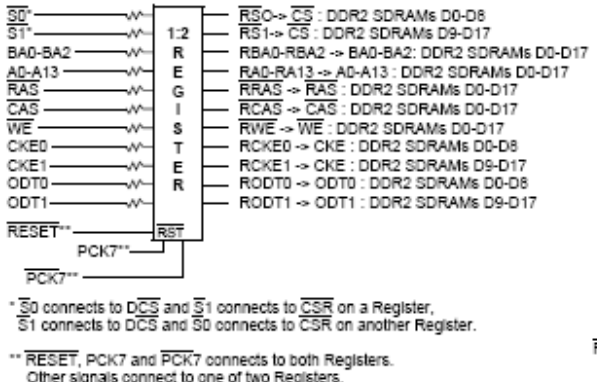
$\overline{S0}$*
$\overline{S1}$*
BA0-BA2
A0-A13
$\overline{RAS}$
$\overline{CAS}$
$\overline{WE}$
CKE0
CKE1
ODT0
ODT1
$\overline{RESET}$**
PCK7**
$\overline{PCK7}$**

1:2
R
E
G
I
S
T
E
R
$\overline{RST}$

$\overline{RS0}$-> $\overline{CS}$ : DDR2 SDRAMs D0-D8
RS1-> $\overline{CS}$ : DDR2 SDRAMs D9-D17
RBA0-RBA2 -> BA0-BA2: DDR2 SDRAMs D0-D17
RA0-RA13 -> A0-A13 : DDR2 SDRAMs D0-D17
$\overline{RRAS}$ -> $\overline{RAS}$ : DDR2 SDRAMs D0-D17
$\overline{RCAS}$ -> $\overline{CAS}$ : DDR2 SDRAMs D0-D17
$\overline{RWE}$ -> $\overline{WE}$ : DDR2 SDRAMs D0-D17
RCKE0 -> CKE : DDR2 SDRAMs D0-D8
RCKE1 -> CKE : DDR2 SDRAMs D9-D17
RODT0 -> ODT0 : DDR2 SDRAMs D0-D8
RODT1 -> ODT1 : DDR2 SDRAMs D9-D17

* $\overline{S0}$ connects to D$\overline{CS}$ and $\overline{S1}$ connects to $\overline{CSR}$ on a Register, $\overline{S1}$ connects to D$\overline{CS}$ and $\overline{S0}$ connects to $\overline{CSR}$ on another Register.

** $\overline{RESET}$, PCK7 and $\overline{PCK7}$ connects to both Registers. Other signals connect to one of two Registers.